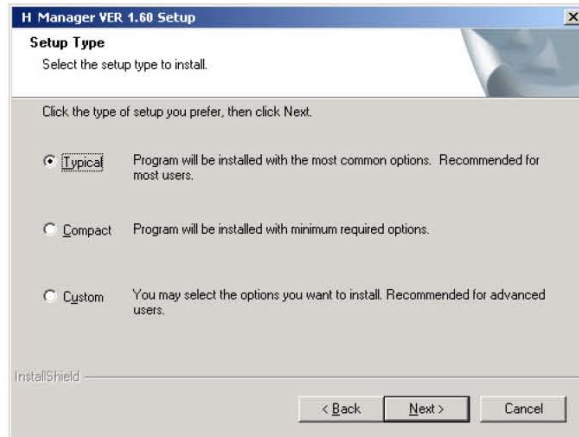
H Manager VER 1.60 Setup

Setup Type
Select the setup type to install.

Click the type of setup you prefer, then click Next.

Typical Program will be installed with the most common options. Recommended for most users.

Compact Program will be installed with minimum required options.

Custom You may select the options you want to install. Recommended for advanced users.

InstallShield

< Back Next > Cancel